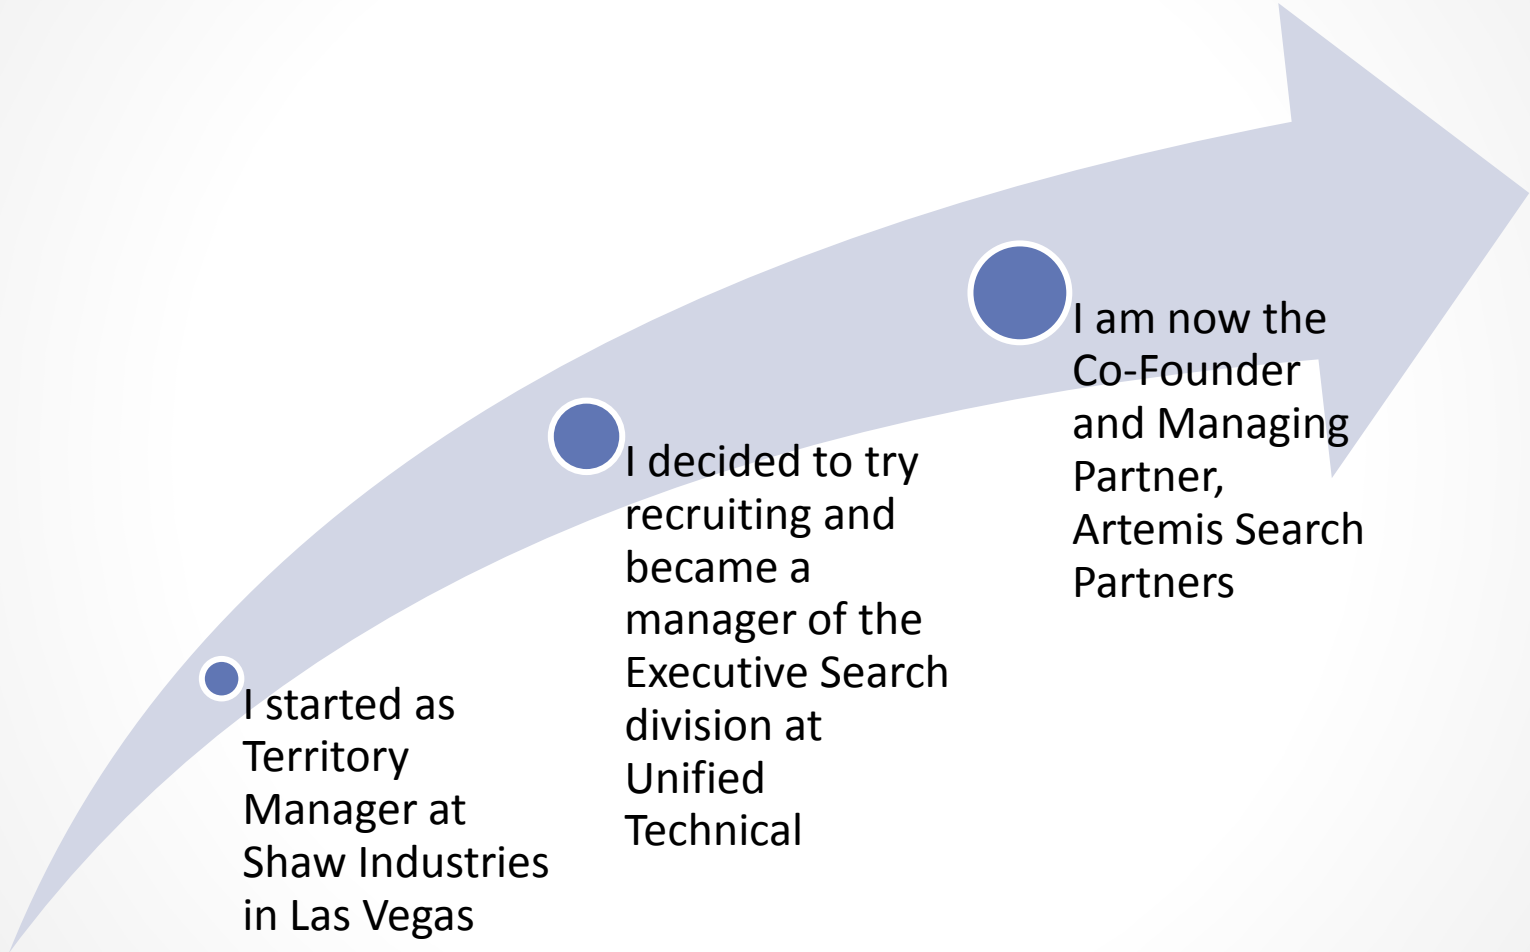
I started as Territory Manager at Shaw Industries in Las Vegas

I decided to try recruiting and became a manager of the Executive Search division at Unified Technical

I am now the Co-Founder and Managing Partner, Artemis Search Partners